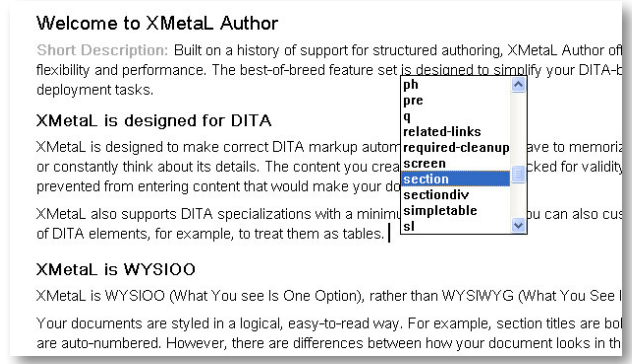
Welcome to XMetaL Author

Short Description: Built on a history of support for structured authoring, XMetaL Author of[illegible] flexibility and performance. The best-of-breed feature set is designed to simplify your DITA-b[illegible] deployment tasks.

XMetaL is designed for DITA

XMetaL is designed to make correct DITA markup autom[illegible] ave to memoriz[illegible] or constantly think about its details. The content you crea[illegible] cked for validity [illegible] prevented from entering content that would make your do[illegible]

XMetaL also supports DITA specializations with a minimu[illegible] ou can also cus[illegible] of DITA elements, for example, to treat them as tables.

ph
pre
q
related-links
required-cleanup
screen
section
sectiondiv
simpletable
sl

XMetaL is WYSIOO

XMetaL is WYSIOO (What You see Is One Option), rather than WYSIWYG (What You See I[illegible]

Your documents are styled in a logical, easy-to-read way. For example, section titles are bo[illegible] are auto-numbered. However, there are differences between how your document looks in th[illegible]